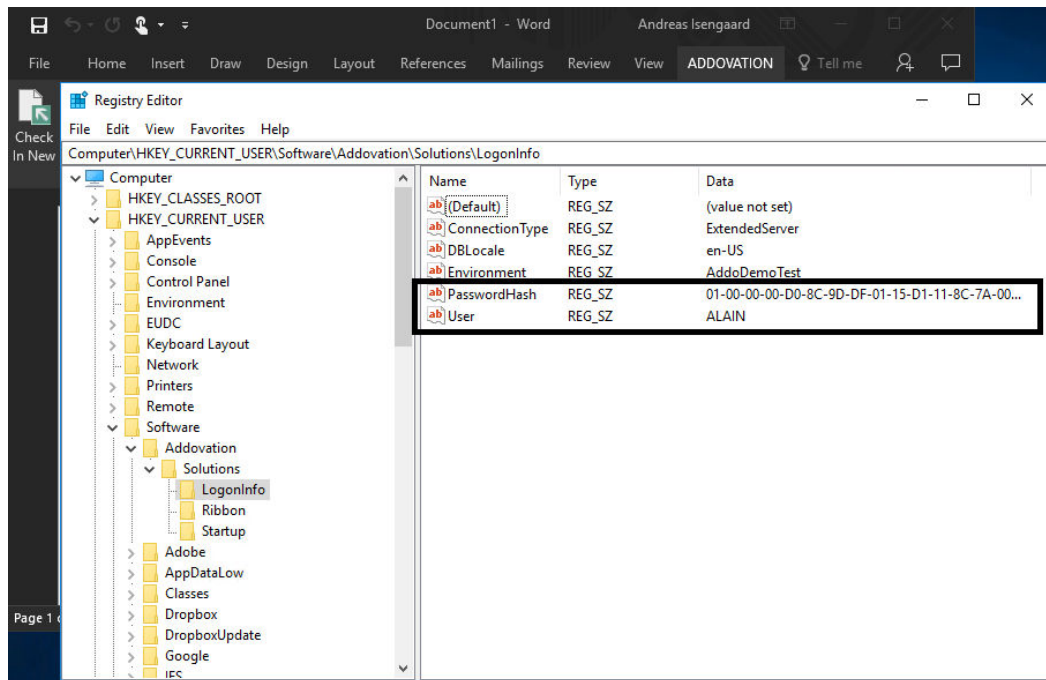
Document1 - Word

Andreas Isengaard

File Home Insert Draw Design Layout References Mailings Review View ADDOVATION Tell me

Check In New

Page 1

Registry Editor

File Edit View Favorites Help

Computer\HKEY_CURRENT_USER\Software\Addovation\Solutions\LogonInfo

Computer
HKEY_CLASSES_ROOT
HKEY_CURRENT_USER
AppEvents
Console
Control Panel
Environment
EUDC
Keyboard Layout
Network
Printers
Remote
Software
Addovation
Solutions
LogonInfo
Ribbon
Startup
Adobe
AppDataLow
Classes
Dropbox
DropboxUpdate
Google
IFS

| Name | Type | Data |
|---|---|---|
| (Default) | REG_SZ | (value not set) |
| ConnectionType | REG_SZ | ExtendedServer |
| DBLocale | REG_SZ | en-US |
| Environment | REG_SZ | AddoDemoTest |
| PasswordHash | REG_SZ | 01-00-00-00-D0-8C-9D-DF-01-15-D1-11-8C-7A-00... |
| User | REG_SZ | ALAIN |